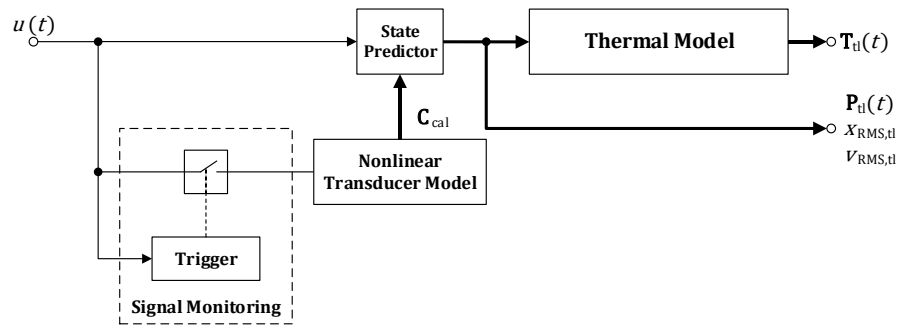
$u(t)$

State Predictor

Thermal Model

$\mathbf{T}_{\text{tl}}(t)$

$\mathbf{C}_{\text{cal}}$

$\mathbf{P}_{\text{tl}}(t)$

$x_{\text{RMS,tl}}$

$v_{\text{RMS,tl}}$

Nonlinear Transducer Model

Trigger

Signal Monitoring